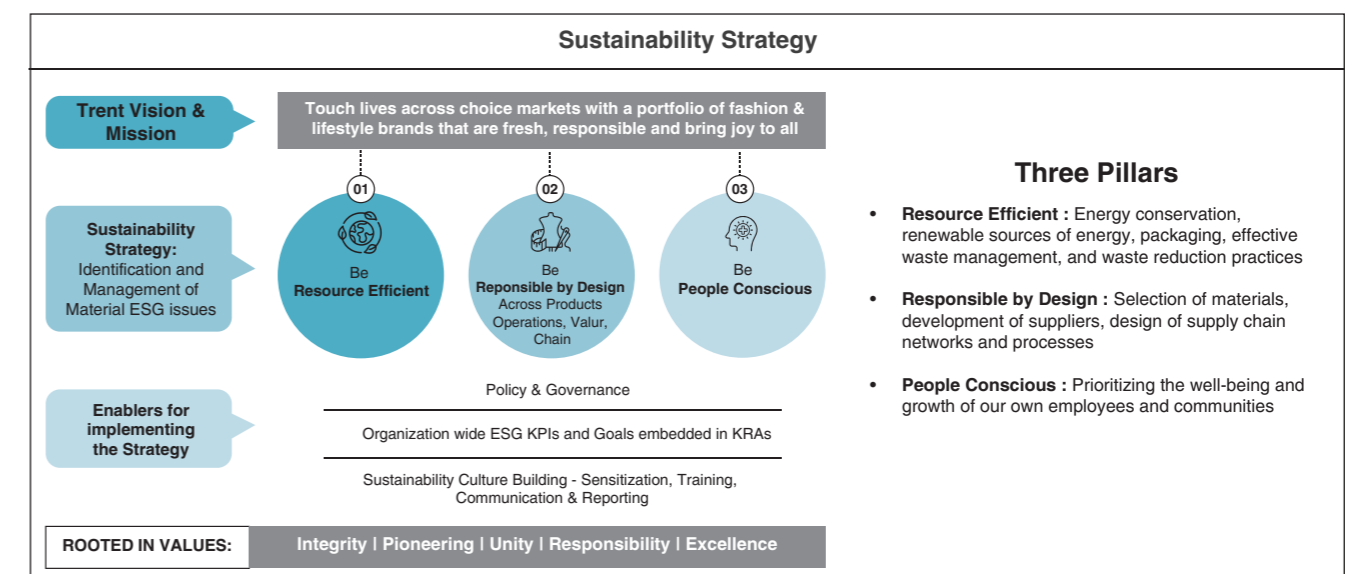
Sustainability Strategy

Trent Vision & Mission

Touch lives across choice markets with a portfolio of fashion & lifestyle brands that are fresh, responsible and bring joy to all

Sustainability Strategy: Identification and Management of Material ESG issues

01

Be
Resource Efficient

02

Be
Reponsible by Design
Across Products Operations, Valur, Chain

03

Be
People Conscious

Enablers for implementing the Strategy

Policy & Governance

Organization wide ESG KPIs and Goals embedded in KRAs

Sustainability Culture Building - Sensitization, Training, Communication & Reporting

ROOTED IN VALUES:

Integrity | Pioneering | Unity | Responsibility | Excellence

Three Pillars

• Resource Efficient : Energy conservation, renewable sources of energy, packaging, effective waste management, and waste reduction practices

• Responsible by Design : Selection of materials, development of suppliers, design of supply chain networks and processes

• People Conscious : Prioritizing the well-being and growth of our own employees and communities